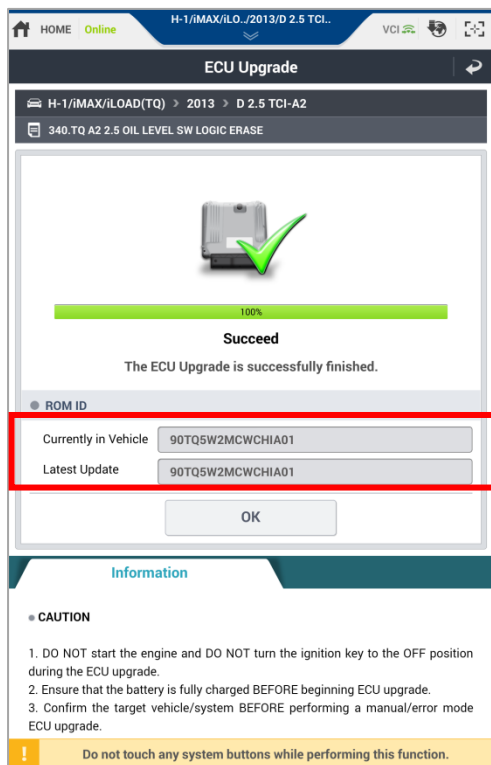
HOME Online

H-1/iMAX/iLO../2013/D 2.5 TCI..

VCI

ECU Upgrade

H-1/iMAX/iLOAD(TQ) > 2013 > D 2.5 TCI-A2

340.TQ A2 2.5 OIL LEVEL SW LOGIC ERASE

100%

Succeed

The ECU Upgrade is successfully finished.

ROM ID

| Currently in Vehicle | 90TQ5W2MCWCHIA01 |
|---|---|
| Latest Update | 90TQ5W2MCWCHIA01 |

OK

Information

CAUTION

1. DO NOT start the engine and DO NOT turn the ignition key to the OFF position during the ECU upgrade.
2. Ensure that the battery is fully charged BEFORE beginning ECU upgrade.
3. Confirm the target vehicle/system BEFORE performing a manual/error mode ECU upgrade.

!

Do not touch any system buttons while performing this function.